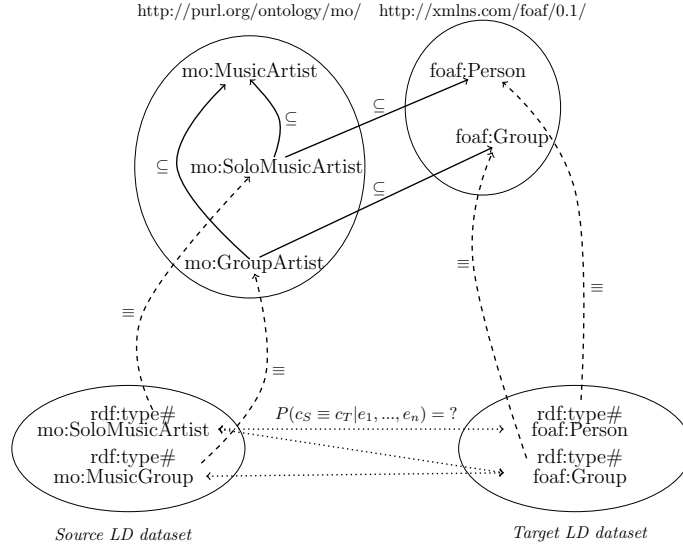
http://purl.org/ontology/mo/ http://xmlns.com/foaf/0.1/

mo:MusicArtist

$\subseteq$

$\subseteq$

mo:SoloMusicArtist

$\subseteq$

mo:GroupArtist

foaf:Person

$\subseteq$

foaf:Group

$\subseteq$

$\equiv$

$\equiv$

$\equiv$

$\equiv$

rdf:type#
mo:SoloMusicArtist

rdf:type#
mo:MusicGroup

$P(c_S \equiv c_T|e_1, ..., e_n) = ?$

rdf:type#
foaf:Person

rdf:type#
foaf:Group

Source LD dataset

Target LD dataset